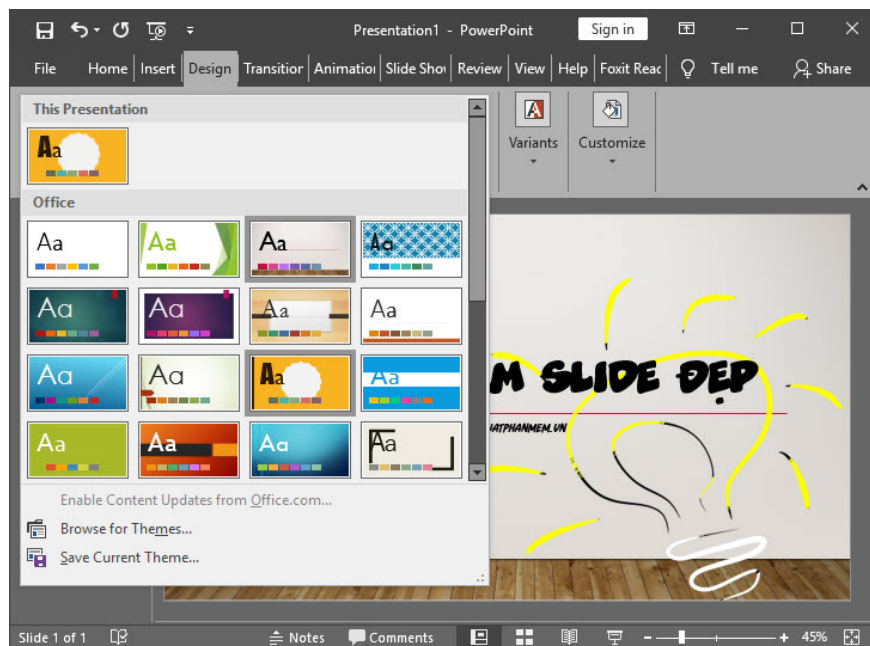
Presentation1 - PowerPoint

Sign in

File Home Insert Design Transitior Animatioı Slide Shov Review View Help Foxit Reac Tell me Share

This Presentation

Aa

Office

Aa Aa Aa Aa
Aa Aa Aa Aa
Aa Aa Aa Aa
Aa Aa Aa Aa

Variants

Customize

M SLIDE ĐẸP

IATPHANMEM.VN

Enable Content Updates from Office.com...

Browse for Themes...

Save Current Theme...

Slide 1 of 1

Notes Comments 45%